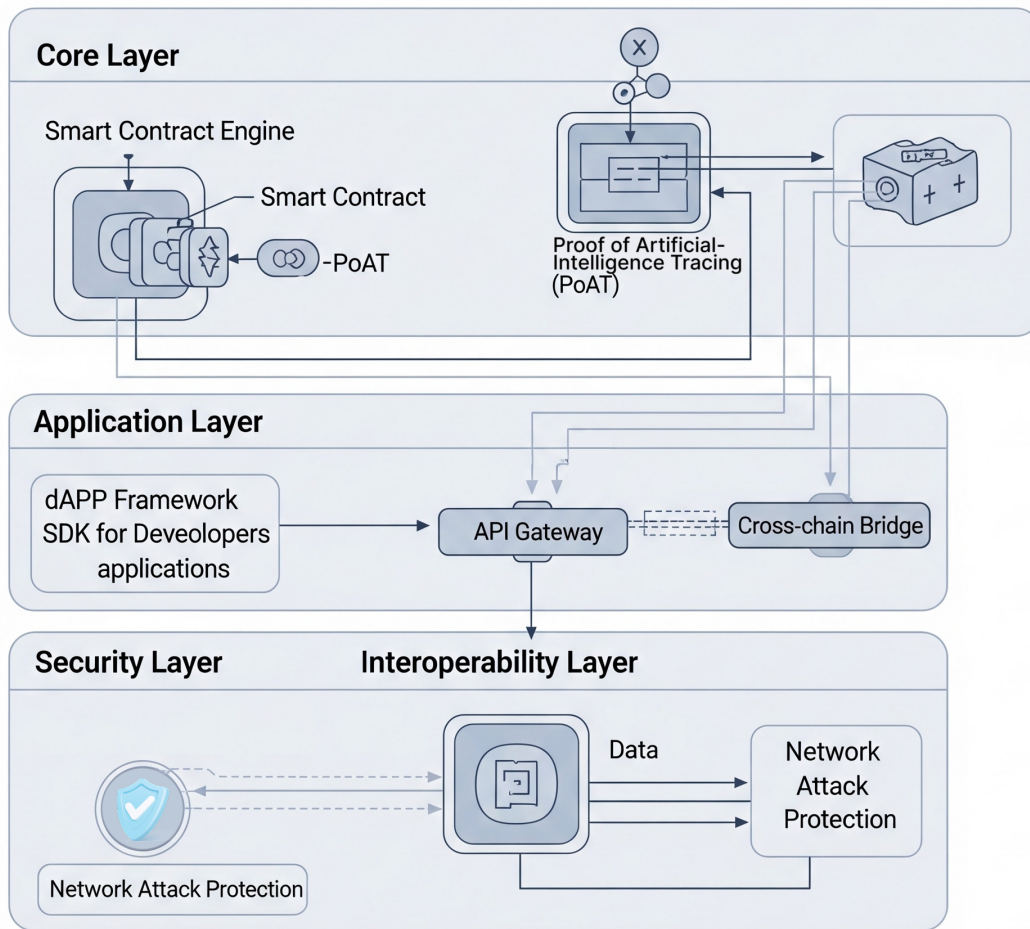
Core Layer

Smart Contract Engine

Smart Contract

-PoAT

Proof of Artificial-Intelligence Tracing (PoAT)

Application Layer

dAPP Framework
SDK for Deveolopers
applications

API Gateway

Cross-chain Bridge

Security Layer

Interoperability Layer

Data

Network Attack Protection

Network Attack Protection